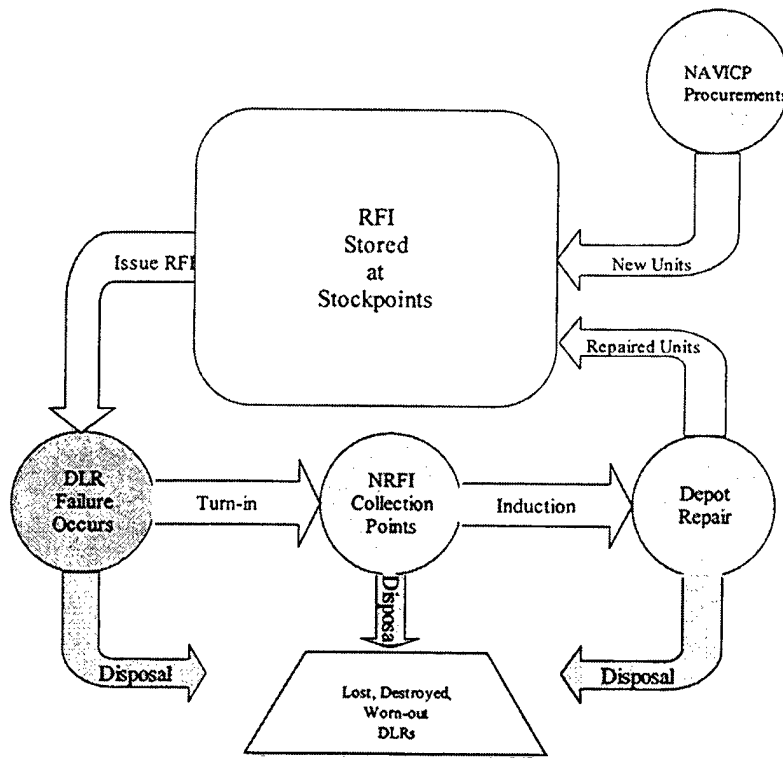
NAVICP Procurements

RFI Stored at Stockpoints

Issue RFI

New Units

Repaired Units

DLR Failure Occurs

Turn-in

NRFI Collection Points

Induction

Depot Repair

Disposa

Disposal

Disposal

Lost, Destroyed, Worn-out DLRs